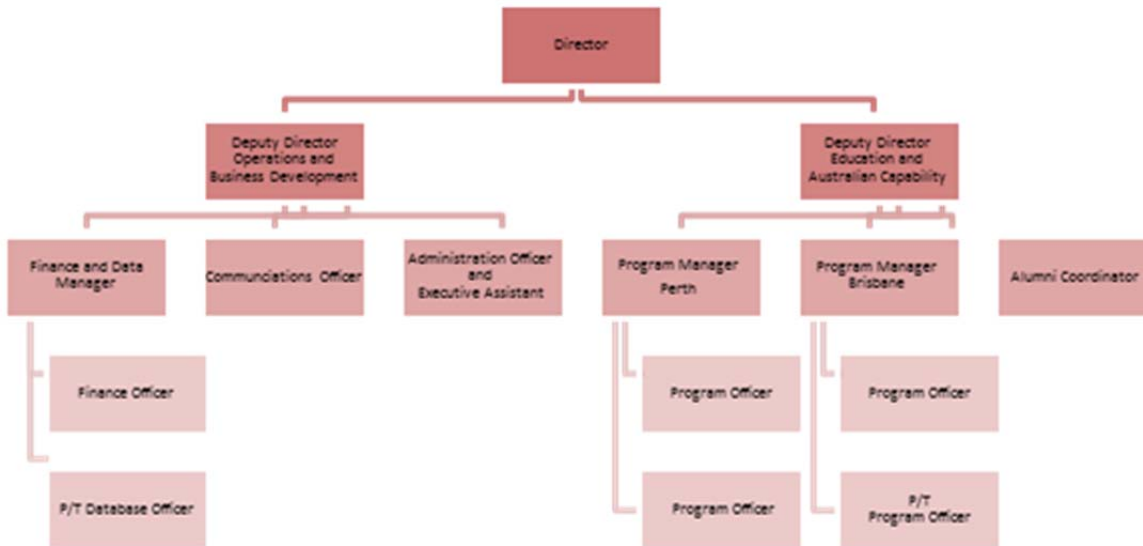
Director

Deputy Director Operations and Business Development

Deputy Director Education and Australian Capability

Finance and Data Manager

Communciations Officer

Administration Officer and Executive Assistant

Program Manager Perth

Program Manager Brisbane

Alumni Coordinator

Finance Officer

P/T Database Officer

Program Officer

Program Officer

Program Officer

P/T Program Officer